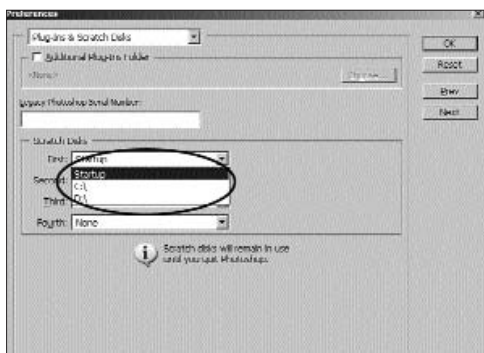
Preferences

Plug-ins & Scratch Disks

OK

Reset

Prev

Next

Additional Plug-ins Folder

<None>

Choose...

Legacy Photoshop Serial Number:

Scratch Disks

First: Startup

Second:

Third:

Fourth: None

Startup

C:\

D:\

Scratch disks will remain in use until you quit Photoshop.